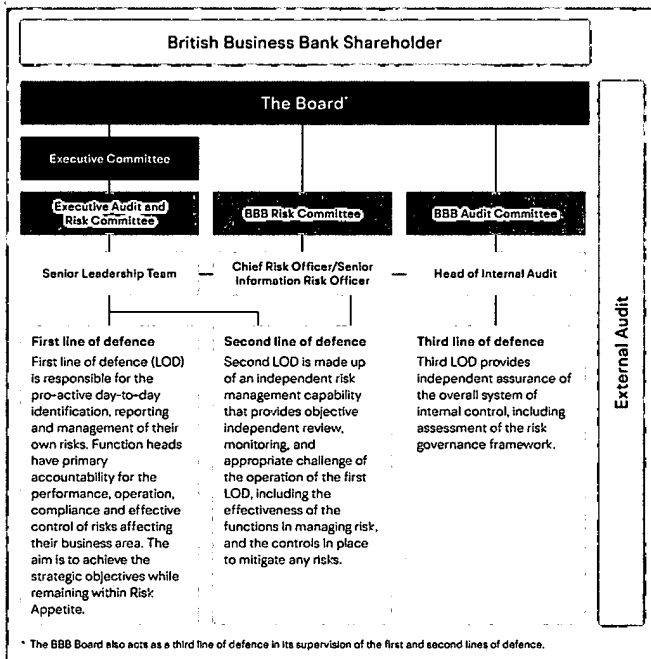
British Business Bank Shareholder

The Board*

Executive Committee

Executive Audit and Risk Committee

BBB Risk Committee

BBB Audit Committee

Senior Leadership Team

Chief Risk Officer/Senior Information Risk Officer

Head of Internal Audit

First line of defence
First line of defence (LOD) is responsible for the pro-active day-to-day identification, reporting and management of their own risks. Function heads have primary accountability for the performance, operation, compliance and effective control of risks affecting their business area. The aim is to achieve the strategic objectives while remaining within Risk Appetite.

Second line of defence
Second LOD is made up of an independent risk management capability that provides objective independent review, monitoring, and appropriate challenge of the operation of the first LOD, including the effectiveness of the functions in managing risk, and the controls in place to mitigate any risks.

Third line of defence
Third LOD provides independent assurance of the overall system of internal control, including assessment of the risk governance framework.

External Audit

* The BBB Board also acts as a third line of defence in its supervision of the first and second lines of defence.